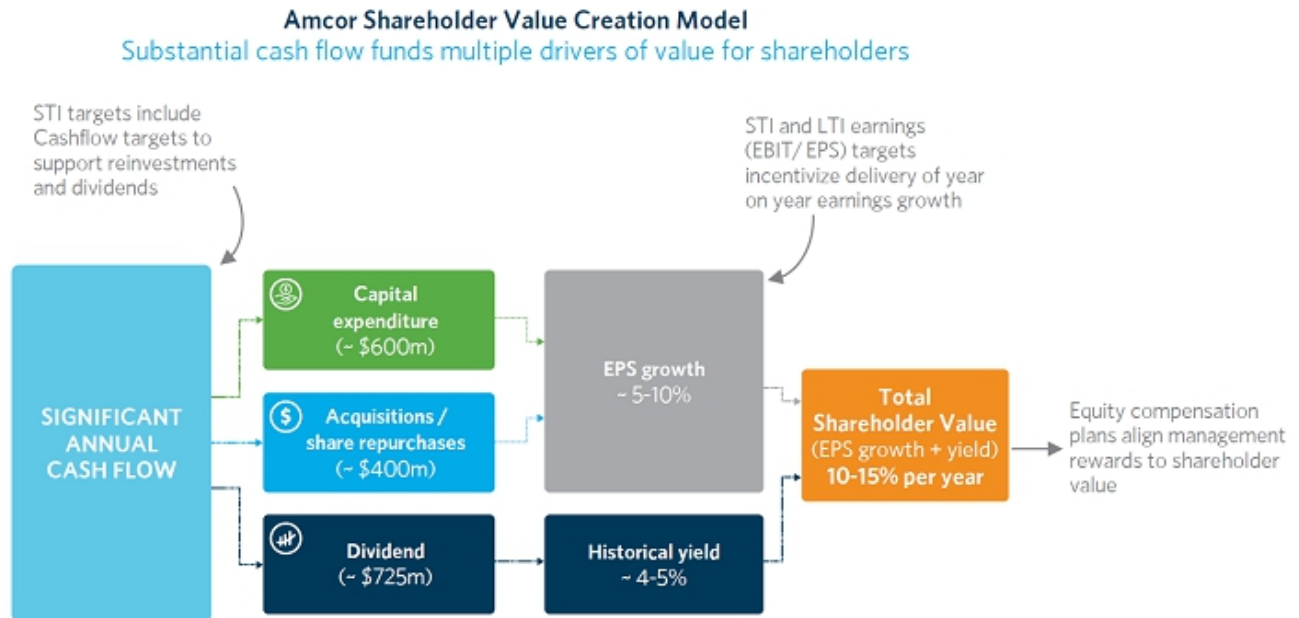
Amcor Shareholder Value Creation Model
Substantial cash flow funds multiple drivers of value for shareholders

STI targets include Cashflow targets to support reinvestments and dividends

STI and LTI earnings (EBIT/ EPS) targets incentivize delivery of year on year earnings growth

SIGNIFICANT ANNUAL CASH FLOW

Capital expenditure (~ \$600m)

Acquisitions / share repurchases (~ \$400m)

Dividend (~ \$725m)

EPS growth ~ 5-10%

Historical yield ~ 4-5%

Total Shareholder Value (EPS growth + yield) 10-15% per year

Equity compensation plans align management rewards to shareholder value